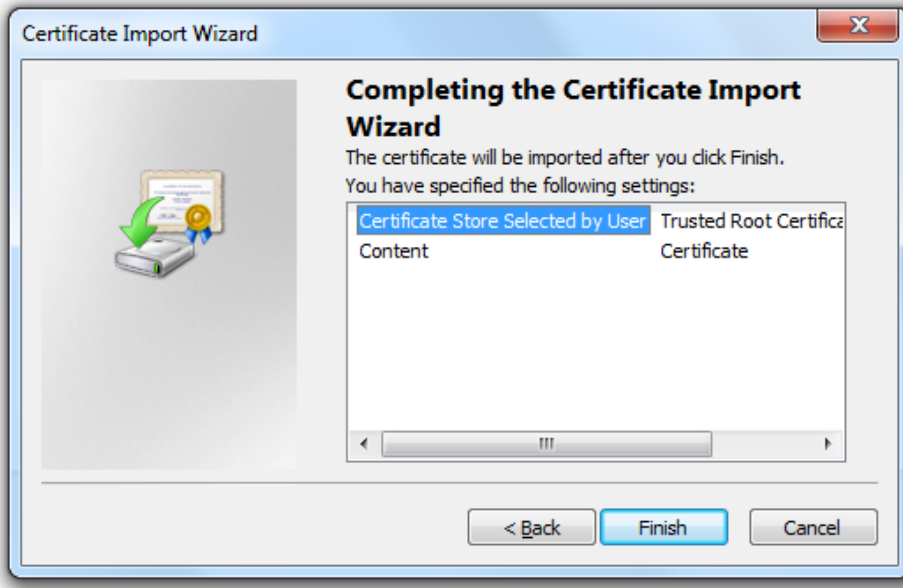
Certificate Import Wizard

Completing the Certificate Import Wizard

The certificate will be imported after you click Finish.

You have specified the following settings:

| | |
|---|---|
| Certificate Store Selected by User | Trusted Root Certifica |
| Content | Certificate |

< Back

Finish

Cancel